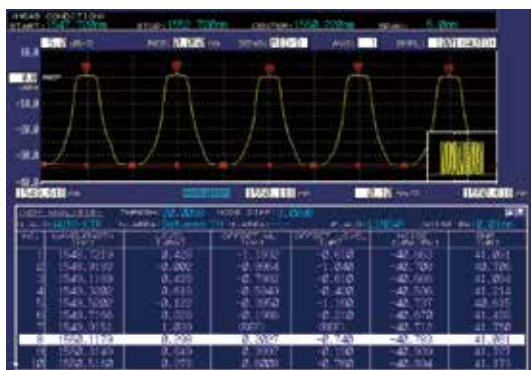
MEAS CONDITION
START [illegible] STOP 1552.700nm CENTER 1550.000nm SPAN 5.0nm
10.0
0.0
-10.0
-20.0
-30.0
-40.0
-50.0
-60.0
1546.50 nm 1550.00 nm 0.5 nm/D 1553.50 nm

| NO. | WAVELENGTH (nm) | LEVEL (dBm) | OFFSET WL (nm) | OFFSET LEVEL (dB) | NOISE (dBm) | SNR (dB) |
|---|---|---|---|---|---|---|
| 1 | 1546.7210 | 0.433 | -1.1982 | -0.610 | -40.660 | 41.081 |
| 2 | 1547.9193 | -0.002 | -1.0004 | -1.040 | -42.700 | 42.706 |
| 3 | 1548.9197 | 0.432 | -0.4996 | -0.610 | -40.585 | 41.003 |
| 4 | 1549.4201 | 0.413 | -0.5940 | -0.400 | -40.506 | 41.014 |
| 5 | 1549.5000 | -0.122 | -0.3952 | -1.160 | -40.737 | 42.615 |
| 6 | 1549.7165 | 0.538 | -0.1996 | -0.510 | -40.670 | 41.450 |
| 7 | 1550.1151 | 1.039 | 0REF | 0REF | -40.712 | 41.750 |
| 8 | 1550.1120 | 0.298 | 0.2007 | -0.740 | -40.783 | 41.081 |
| 9 | 1550.5123 | 0.504 | 0.3997 | -0.100 | -40.869 | 41.373 |
| 10 | 1550.7120 | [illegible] | 0.6000 | -0.790 | -40.594 | 41.037 |